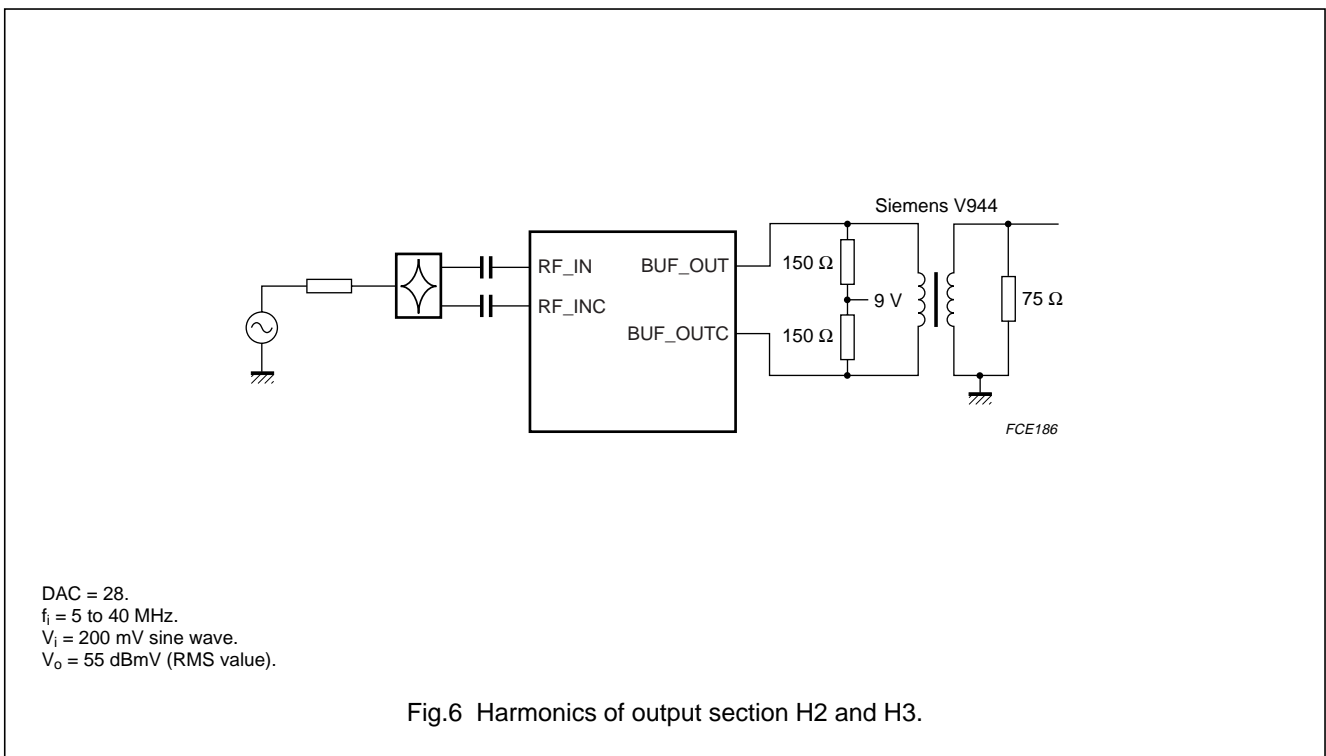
Siemens V944

RF_IN

RF_INC

BUF_OUT

BUF_OUTC

150 Ω

150 Ω

9 V

75 Ω

FCE186

DAC = 28.
$f_i$ = 5 to 40 MHz.
$V_i$ = 200 mV sine wave.
$V_o$ = 55 dBmV (RMS value).

Fig.6 Harmonics of output section H2 and H3.